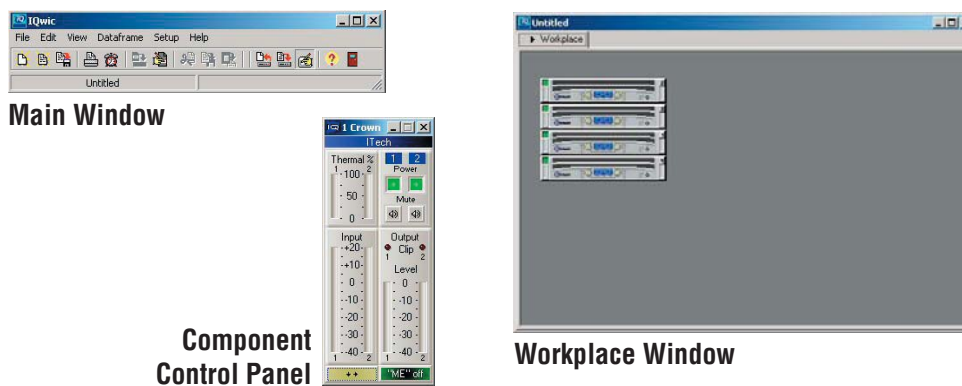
IQwic
File Edit View Dataframe Setup Help
Untitled

Main Window

1 Crown
ITech
Thermal %
1 2
100
50
0
1 2
Power
Mute
Input
+20
+10
0
-10
-20
-30
-40
1 2
Output
Clip
1 2
Level
0
-10
-20
-30
-40
1 2
"ME" off

Component Control Panel

Untitled
Workplace

Workplace Window